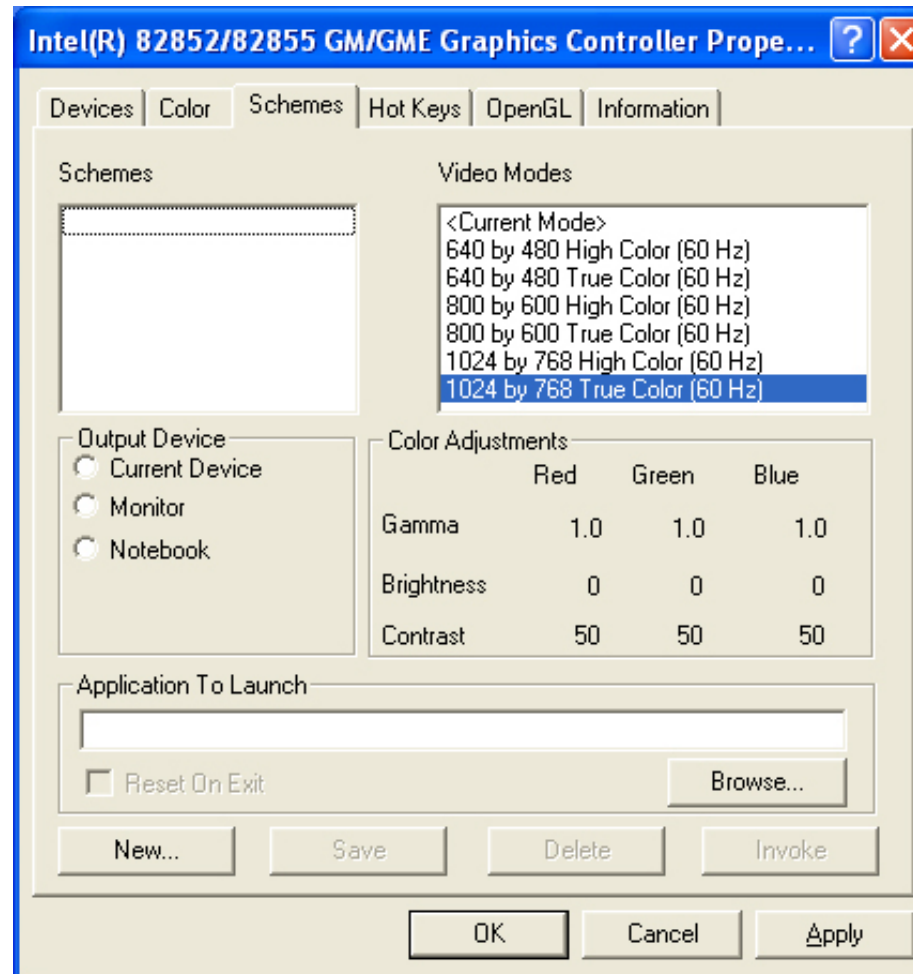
Intel(R) 82852/82855 GM/GME Graphics Controller Prope... ? X

Devices | Color | Schemes | Hot Keys | OpenGL | Information

Schemes

Video Modes

<Current Mode>
640 by 480 High Color (60 Hz)
640 by 480 True Color (60 Hz)
800 by 600 High Color (60 Hz)
800 by 600 True Color (60 Hz)
1024 by 768 High Color (60 Hz)
1024 by 768 True Color (60 Hz)

Output Device
Current Device
Monitor
Notebook

Color Adjustments

| | Red | Green | Blue |
|---|---|---|---|
| Gamma | 1.0 | 1.0 | 1.0 |
| Brightness | 0 | 0 | 0 |
| Contrast | 50 | 50 | 50 |

Application To Launch

Reset On Exit

Browse...

New... | Save | Delete | Invoke

OK | Cancel | Apply